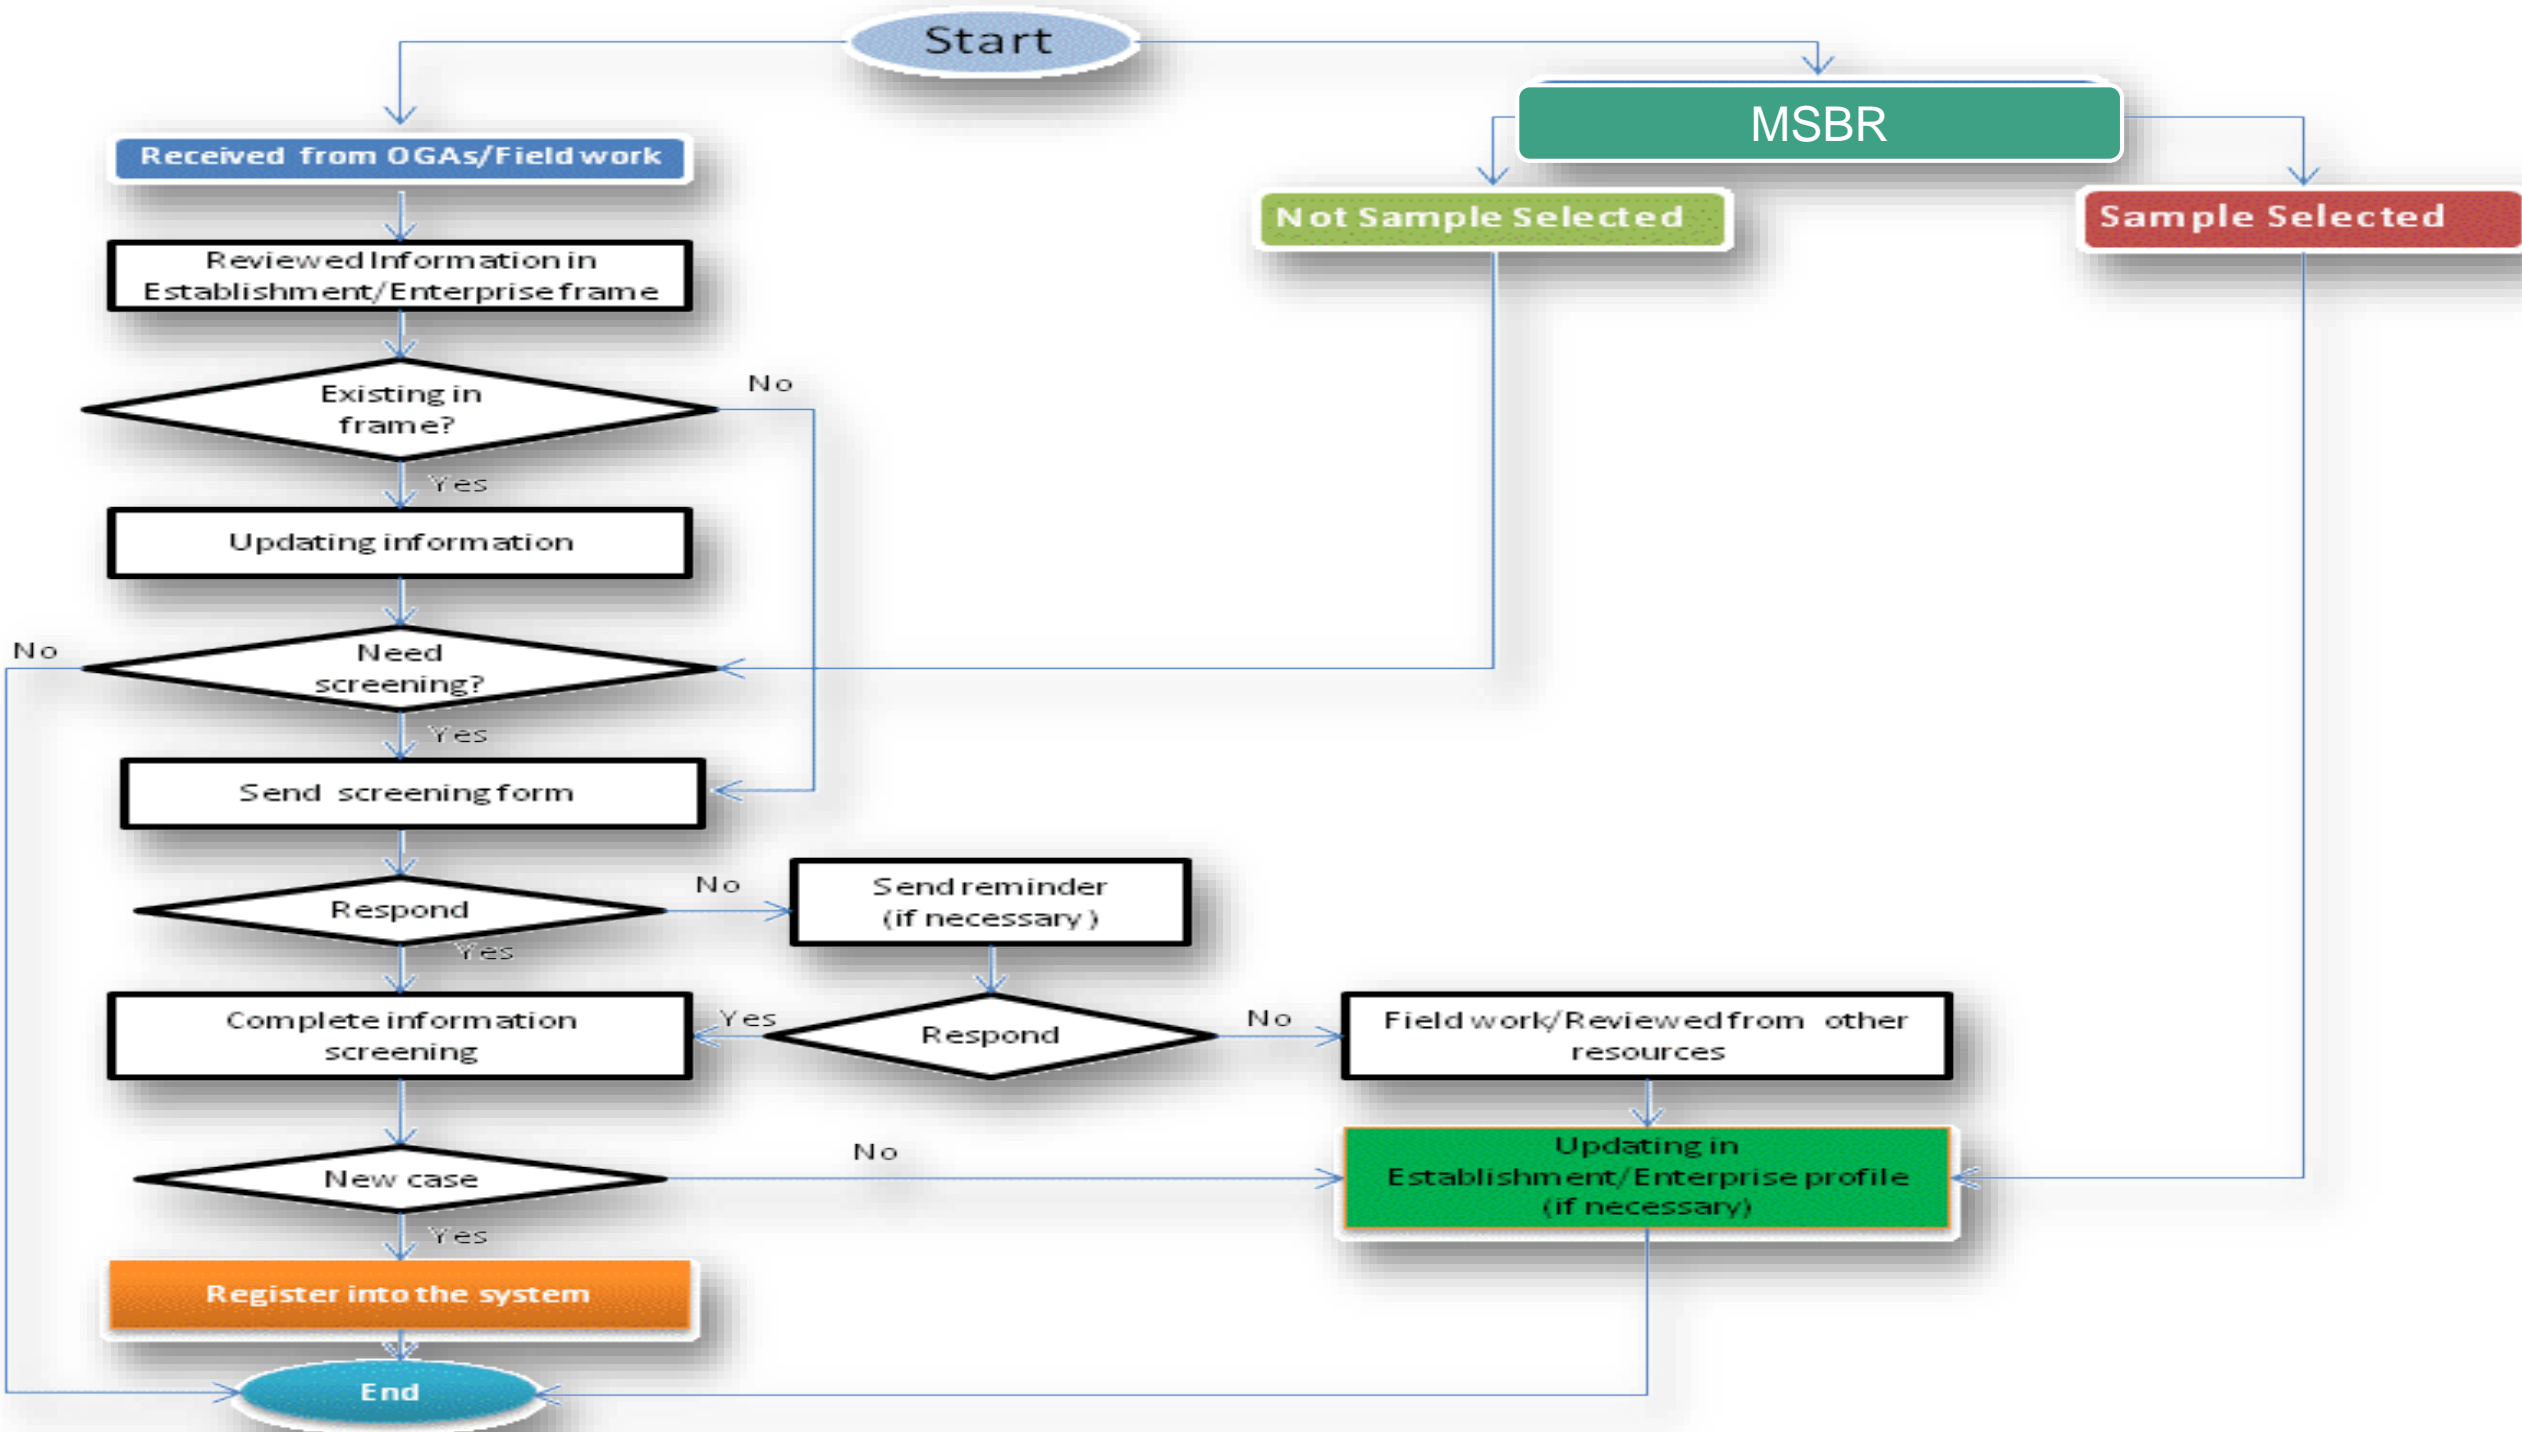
Start

Received from OGAs/Field work

MSBR

Not Sample Selected

Sample Selected

Reviewed Information in Establishment/Enterprise frame

Existing in frame?

No

Yes

Updating information

No

Need screening?

Yes

Send screening form

Respond

No

Send reminder (if necessary)

Yes

Complete information screening

Yes

Respond

No

Field work/Reviewed from other resources

New case

No

Updating in Establishment/Enterprise profile (if necessary)

Yes

Register into the system

End